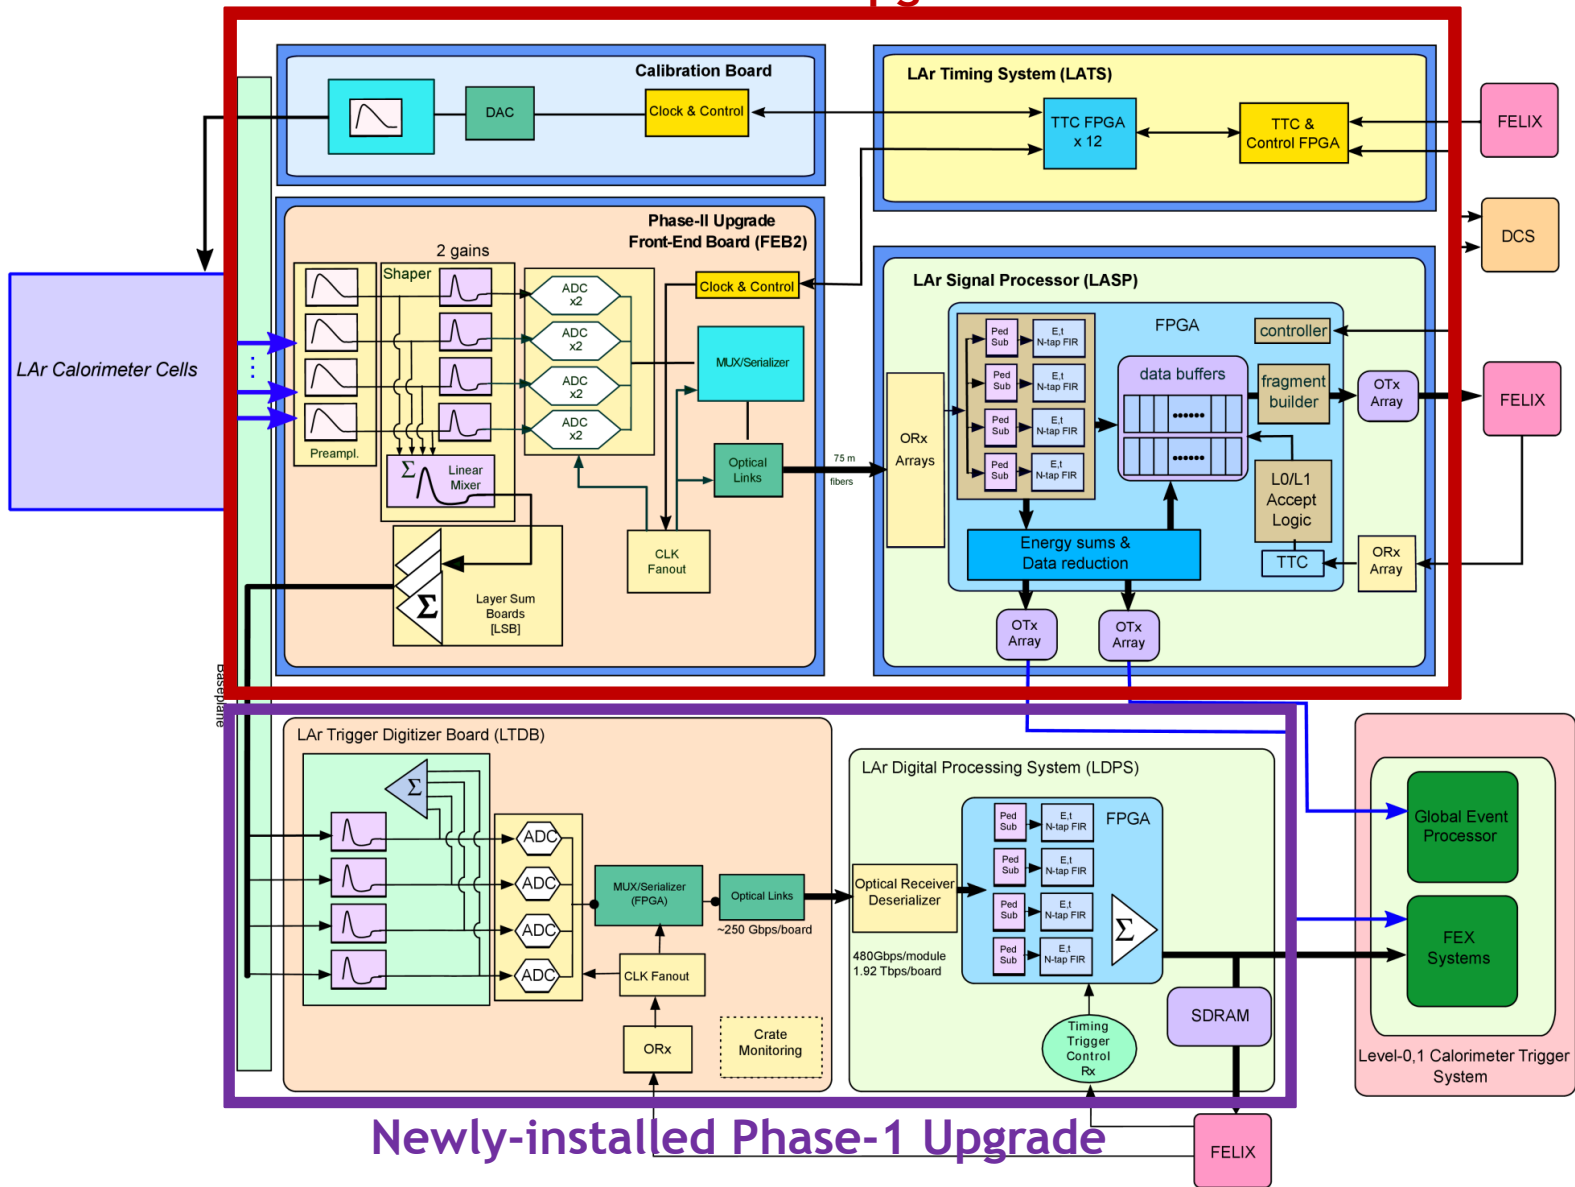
Calibration Board

DAC

Clock & Control

LAr Timing System (LATS)

TTC FPGA x 12

TTC & Control FPGA

FELIX

DCS

Phase-II Upgrade Front-End Board (FEB2)

2 gains

Shaper

Preampl.

$\Sigma$ Linear Mixer

ADC x2

ADC x2

ADC x2

ADC x2

Clock & Control

MUX/Serializer

Optical Links

CLK Fanout

Layer Sum Boards [LSB]

75 m fibers

LAr Calorimeter Cells

LAr Signal Processor (LASP)

FPGA

controller

Ped Sub

E,t N-tap FIR

Ped Sub

E,t N-tap FIR

Ped Sub

E,t N-tap FIR

Ped Sub

E,t N-tap FIR

data buffers

fragment builder

OTx Array

FELIX

ORx Arrays

L0/L1 Accept Logic

Energy sums & Data reduction

TTC

ORx Array

OTx Array

OTx Array

Baseplane

LAr Trigger Digitizer Board (LTDB)

$\Sigma$

ADC

ADC

ADC

ADC

MUX/Serializer (FPGA)

Optical Links

~250 Gbps/board

CLK Fanout

ORx

Crate Monitoring

LAr Digital Processing System (LDPS)

Optical Receiver Deserializer

480Gbps/module 1.92 Tbps/board

FPGA

Ped Sub

E,t N-tap FIR

Ped Sub

E,t N-tap FIR

Ped Sub

E,t N-tap FIR

Ped Sub

E,t N-tap FIR

$\Sigma$

SDRAM

Timing Trigger Control Rx

Global Event Processor

FEX Systems

Level-0,1 Calorimeter Trigger System

Newly-installed Phase-1 Upgrade

FELIX